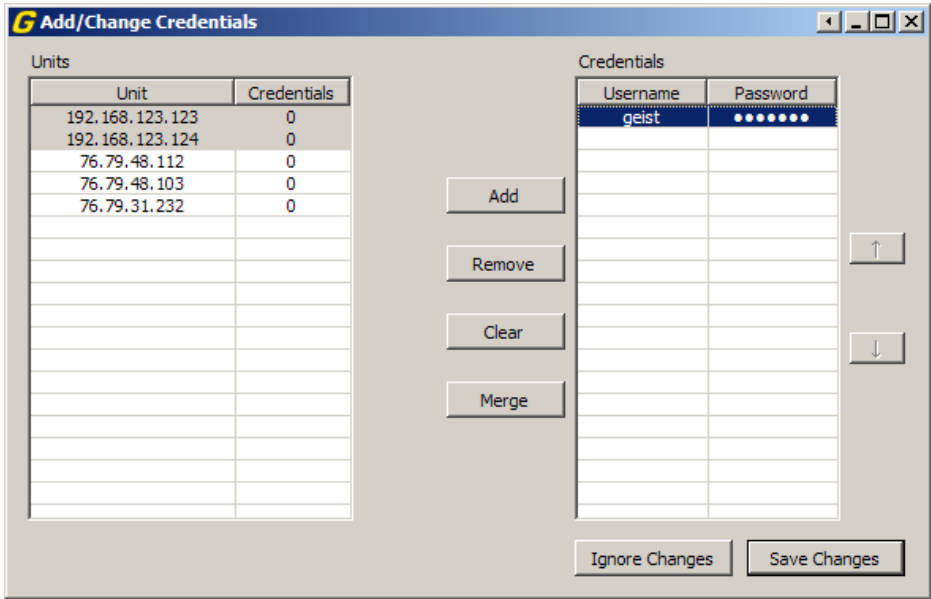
G Add/Change Credentials

Units

| Unit | Credentials |
|---|---|
| 192.168.123.123 | 0 |
| 192.168.123.124 | 0 |
| 76.79.48.112 | 0 |
| 76.79.48.103 | 0 |
| 76.79.31.232 | 0 |

Add

Remove

Clear

Merge

Credentials

| Username | Password |
|---|---|
| geist | ●●●●●●● |

↑

↓

Ignore Changes

Save Changes